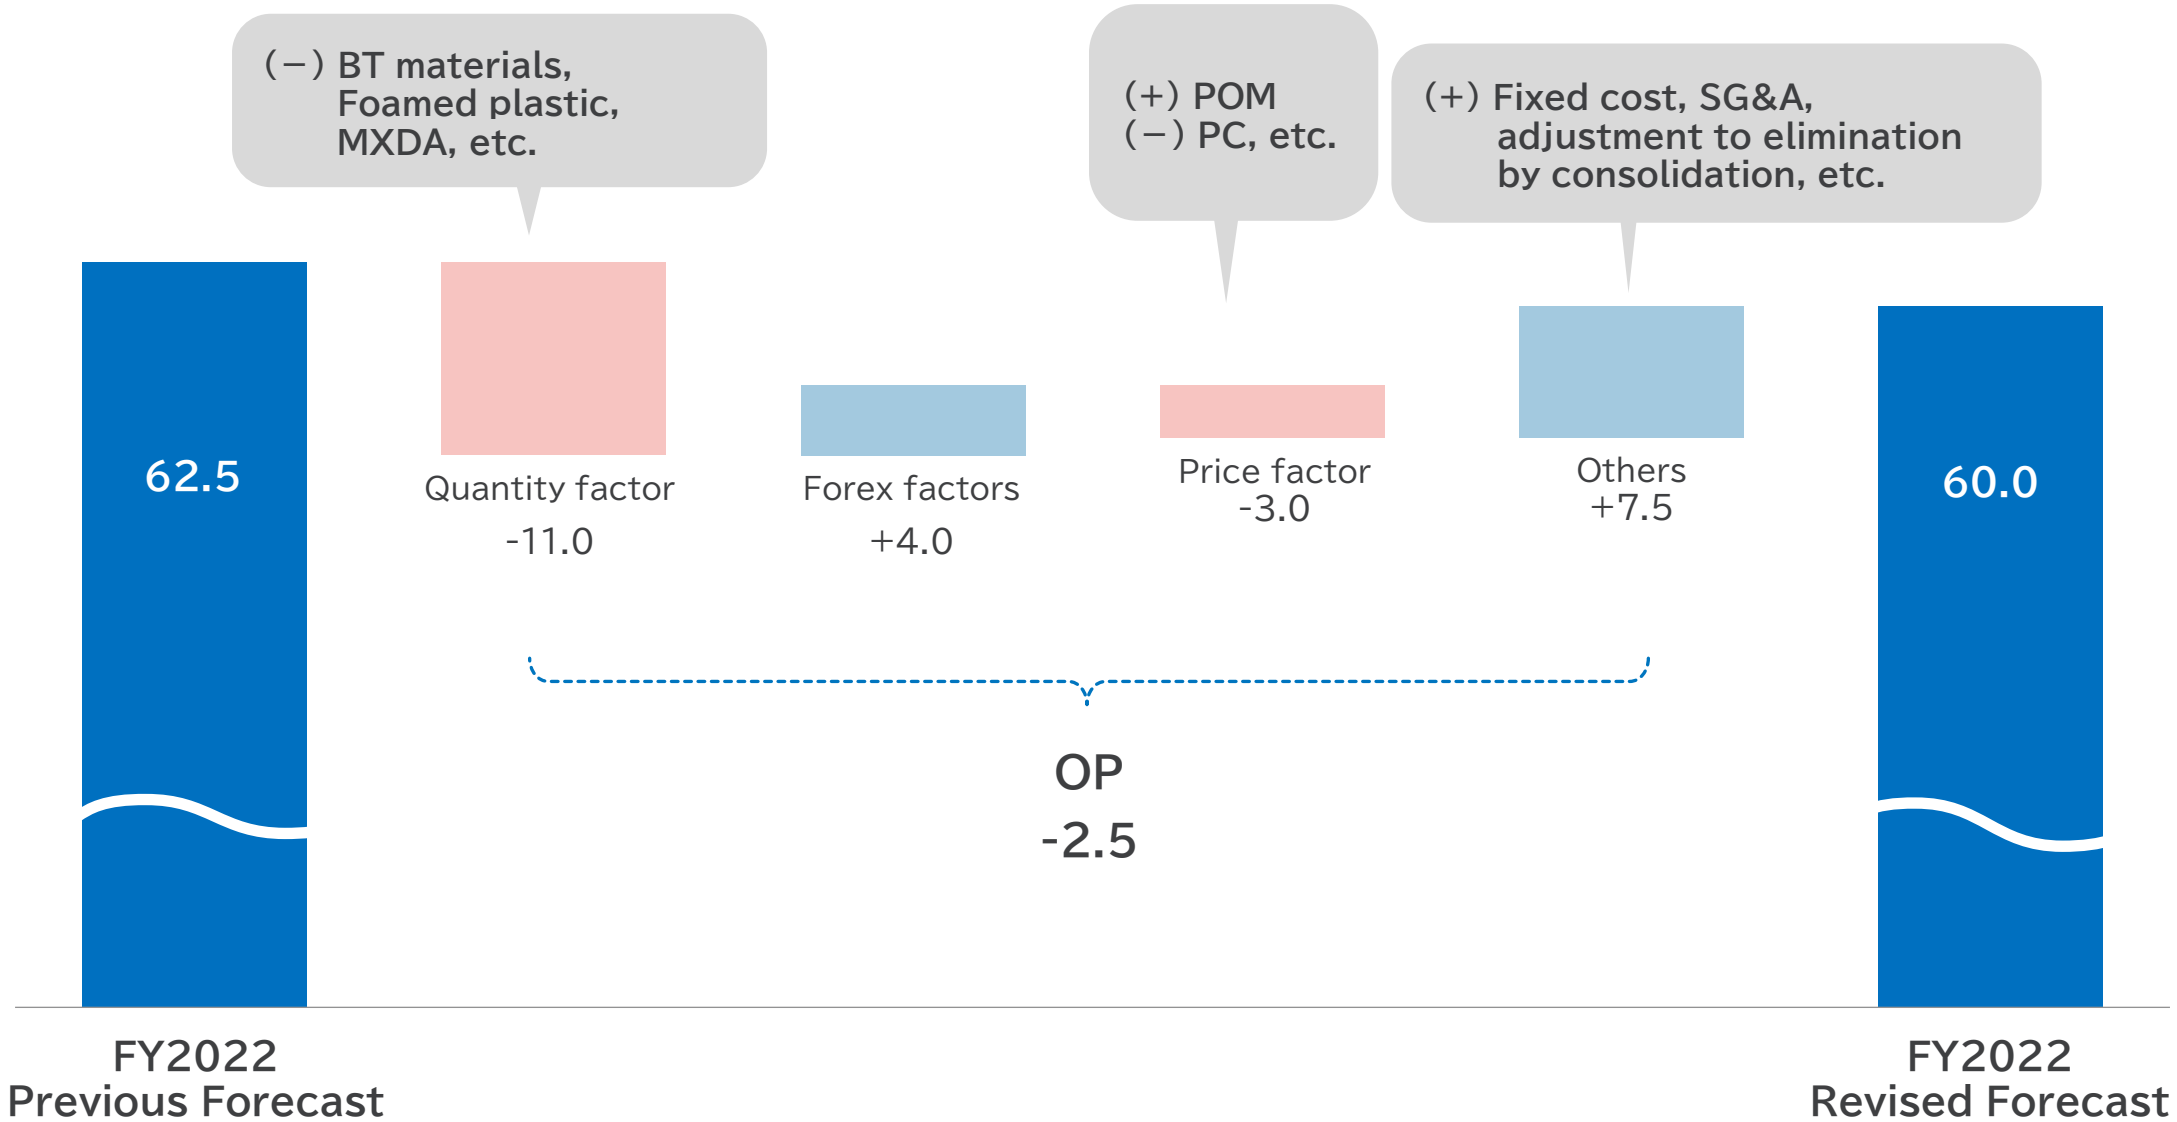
(−) BT materials,
Foamed plastic,
MXDA, etc.

(+) POM
(−) PC, etc.

(+) Fixed cost, SG&A,
adjustment to elimination
by consolidation, etc.

62.5

Quantity factor
-11.0

Forex factors
+4.0

Price factor
-3.0

Others
+7.5

60.0

OP
-2.5

FY2022
Previous Forecast

FY2022
Revised Forecast